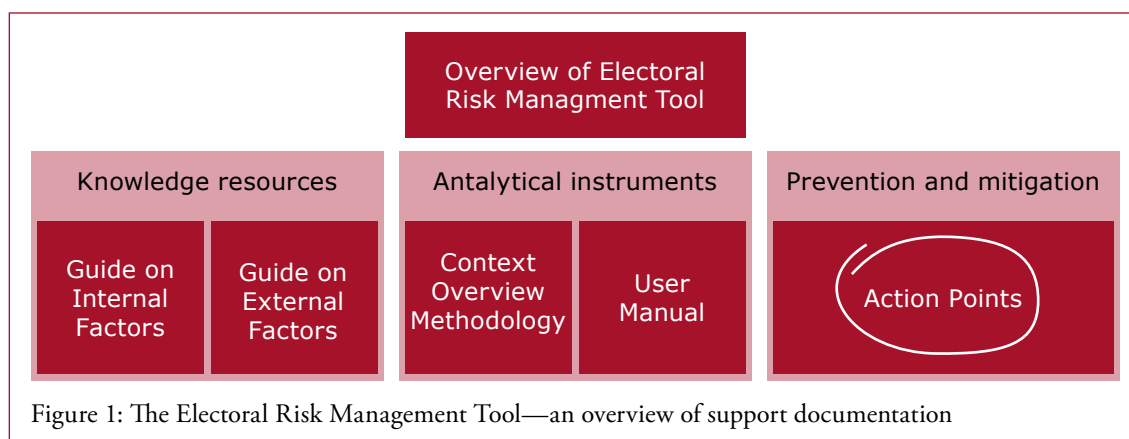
Overview of Electoral Risk Managment Tool

Knowledge resources

Guide on Internal Factors

Guide on External Factors

Antalytical instruments

Context Overview Methodology

User Manual

Prevention and mitigation

Action Points

Figure 1: The Electoral Risk Management Tool—an overview of support documentation